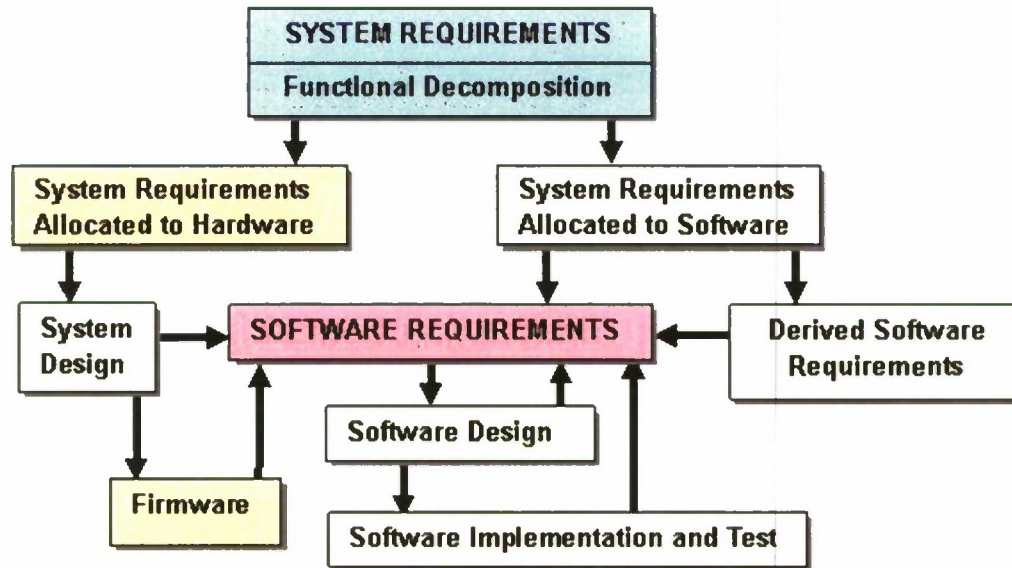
SYSTEM REQUIREMENTS
Functional Decomposition

System Requirements Allocated to Hardware

System Requirements Allocated to Software

System Design

SOFTWARE REQUIREMENTS

Derived Software Requirements

Software Design

Firmware

Software Implementation and Test